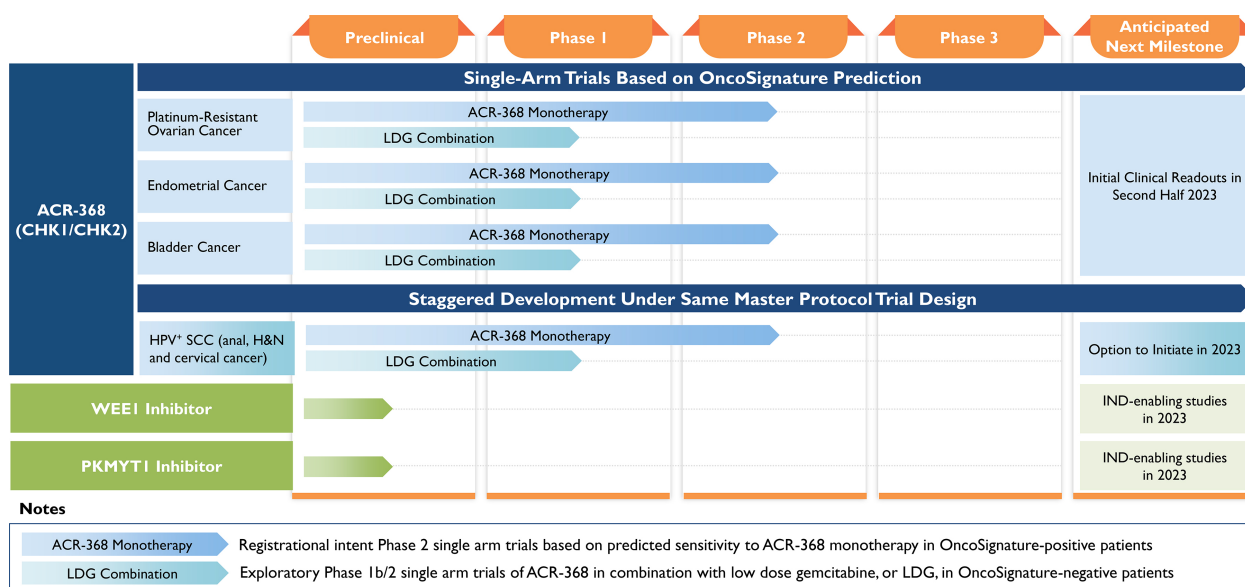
| | Preclinical | Phase 1 | Phase 2 | Phase 3 | Anticipated Next Milestone |
|---|---|---|---|---|---|

ACR-368 (CHK1/CHK2)

Single-Arm Trials Based on OncoSignature Prediction

Platinum-Resistant Ovarian Cancer
ACR-368 Monotherapy
LDG Combination

Endometrial Cancer
ACR-368 Monotherapy
LDG Combination

Bladder Cancer
ACR-368 Monotherapy
LDG Combination

Initial Clinical Readouts in Second Half 2023

Staggered Development Under Same Master Protocol Trial Design

HPV$^+$ SCC (anal, H&N and cervical cancer)
ACR-368 Monotherapy
LDG Combination

Option to Initiate in 2023

WEE1 Inhibitor
IND-enabling studies in 2023

PKMYT1 Inhibitor
IND-enabling studies in 2023

Notes

ACR-368 Monotherapy Registrational intent Phase 2 single arm trials based on predicted sensitivity to ACR-368 monotherapy in OncoSignature-positive patients

LDG Combination Exploratory Phase 1b/2 single arm trials of ACR-368 in combination with low dose gemcitabine, or LDG, in OncoSignature-negative patients